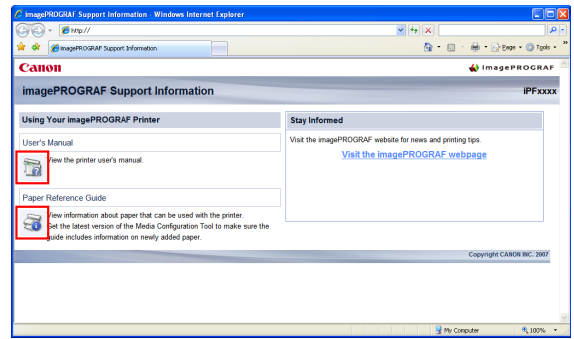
imagePROGRAF Support Information - Windows Internet Explorer

http://

imagePROGRAF Support Information

Page · Tools ·

Canon

imagePROGRAF

imagePROGRAF Support Information

iPFxxxx

Using Your imagePROGRAF Printer

User's Manual

View the printer user's manual.

Paper Reference Guide

View information about paper that can be used with the printer.
Get the latest version of the Media Configuration Tool to make sure the guide includes information on newly added paper.

Stay Informed

Visit the imagePROGRAF website for news and printing tips.

Visit the imagePROGRAF webpage

Copyright CANON INC. 2007

My Computer

100%